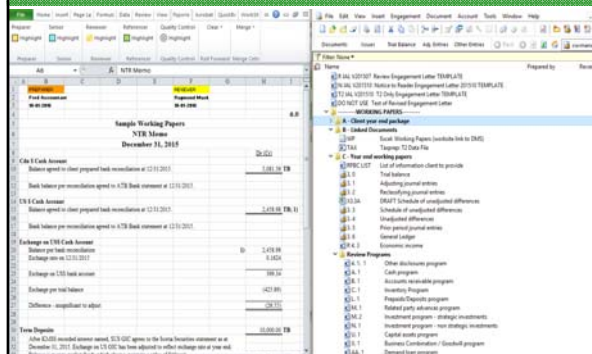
File Home Insert Page La Formul Data Review View Figures Varsibal Quickfix

Prepare Select Reviewer Reference Quality Control Clear Merge

Highlight Highlight Highlight Highlight Highlight

A8 NTR Memo

PREPARED
Fred Accountant

Sample Working Papers
NTR Memo
December 31, 2015

Cdn $ Cash Account
Balance agreed to client prepared bank reconciliation at 12.31.2015 TB

Bank balance per reconciliation agreed to ATB Bank statement at 12.31.2015

US $ Cash Account
Balance agreed to client prepared bank reconciliation at 12.31.2015 TB

Bank balance per reconciliation agreed to ATB Bank statement at 12.31.2015

Exchange on US$ Cash Account
Balance per bank reconciliation
Exchange rate on 12.31.2015

Exchange on US$ bank account

Exchange per trial balance

Difference - insignificant to adjust

Term Deposits

File Edit View Insert Engagement Document Account Tools Window Help

Documents Issues Trial Balance Adj. Entries Other Entries

Filter None
Name Prepared by

R IAL V2015 Review Engagement Letter TEMPLATE
N IAL V2015 Notice to Reader Engagement Letter 2015 TEMPLATE
T2 IAL V2015 T2 Only Engagement Letter TEMPLATE
DO NOT USE Test of Revised Engagement Letter
WORKING PAPERS
A - Client year end package
B - Linked Documents
WP Excel Working Papers (outside link to DMS)
TAX Taxprep T2 Data File
C - Year end working papers
RFBC LIST List of information client to provide
L.1 Trial balance
L.1 Adjusting journal entries
L.1 Reclassifying journal entries
10.3A DRAFT Schedule of unadjusted differences
L.3 Schedule of unadjusted differences
L.4 Unadjusted differences
L.5 Prior period journal entries
L.5 General Ledger
R.4.3 Economic income
Review Programs
Other disclosures program
Cash program
Accounts receivable program
Inventory Program
Prepaids/Deposits program
Related party advances program
Investment program - strategic investments
Investment program - non strategic investments
Capital assets program
Business Combination / Goodwill program
Demand loan program